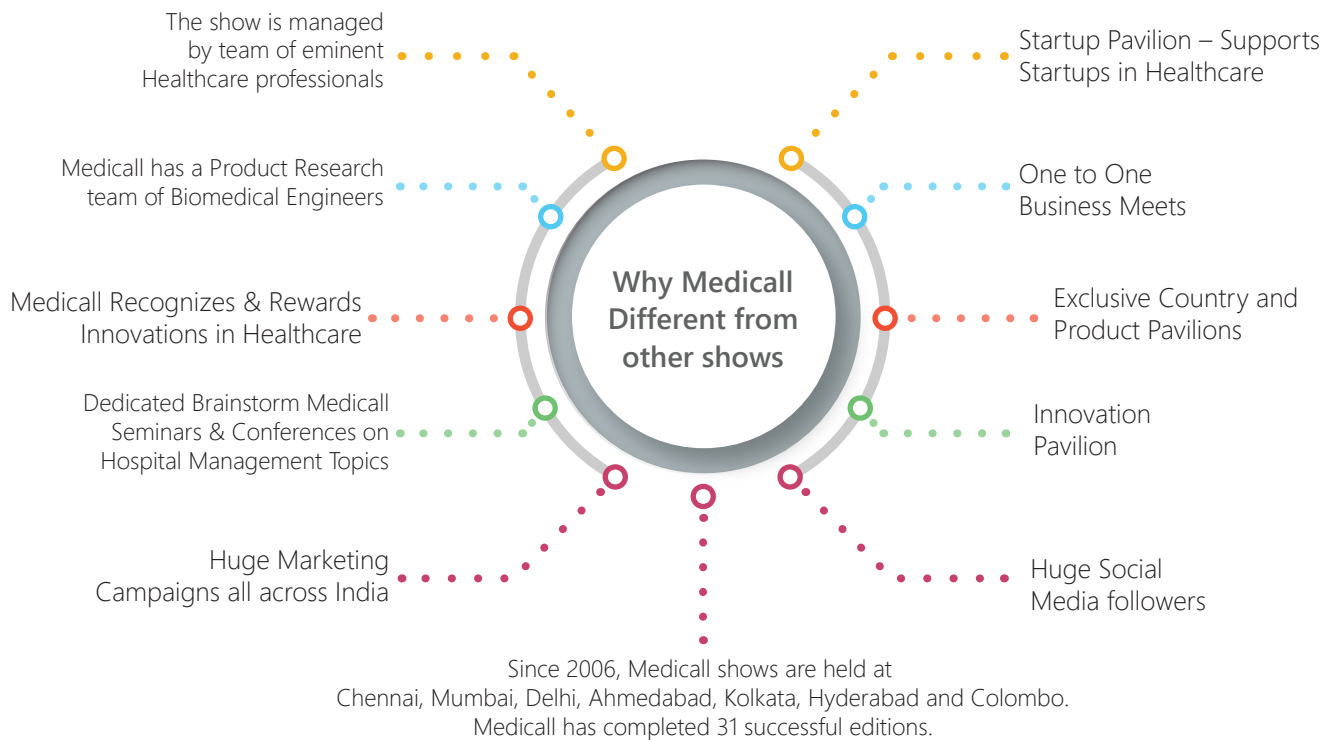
The show is managed by team of eminent Healthcare professionals

Startup Pavilion – Supports Startups in Healthcare

Medicall has a Product Research team of Biomedical Engineers

One to One Business Meets

Why Medicall Different from other shows

Medicall Recognizes & Rewards Innovations in Healthcare

Exclusive Country and Product Pavilions

Dedicated Brainstorm Medicall Seminars & Conferences on Hospital Management Topics

Innovation Pavilion

Huge Marketing Campaigns all across India

Huge Social Media followers

Since 2006, Medicall shows are held at Chennai, Mumbai, Delhi, Ahmedabad, Kolkata, Hyderabad and Colombo. Medicall has completed 31 successful editions.